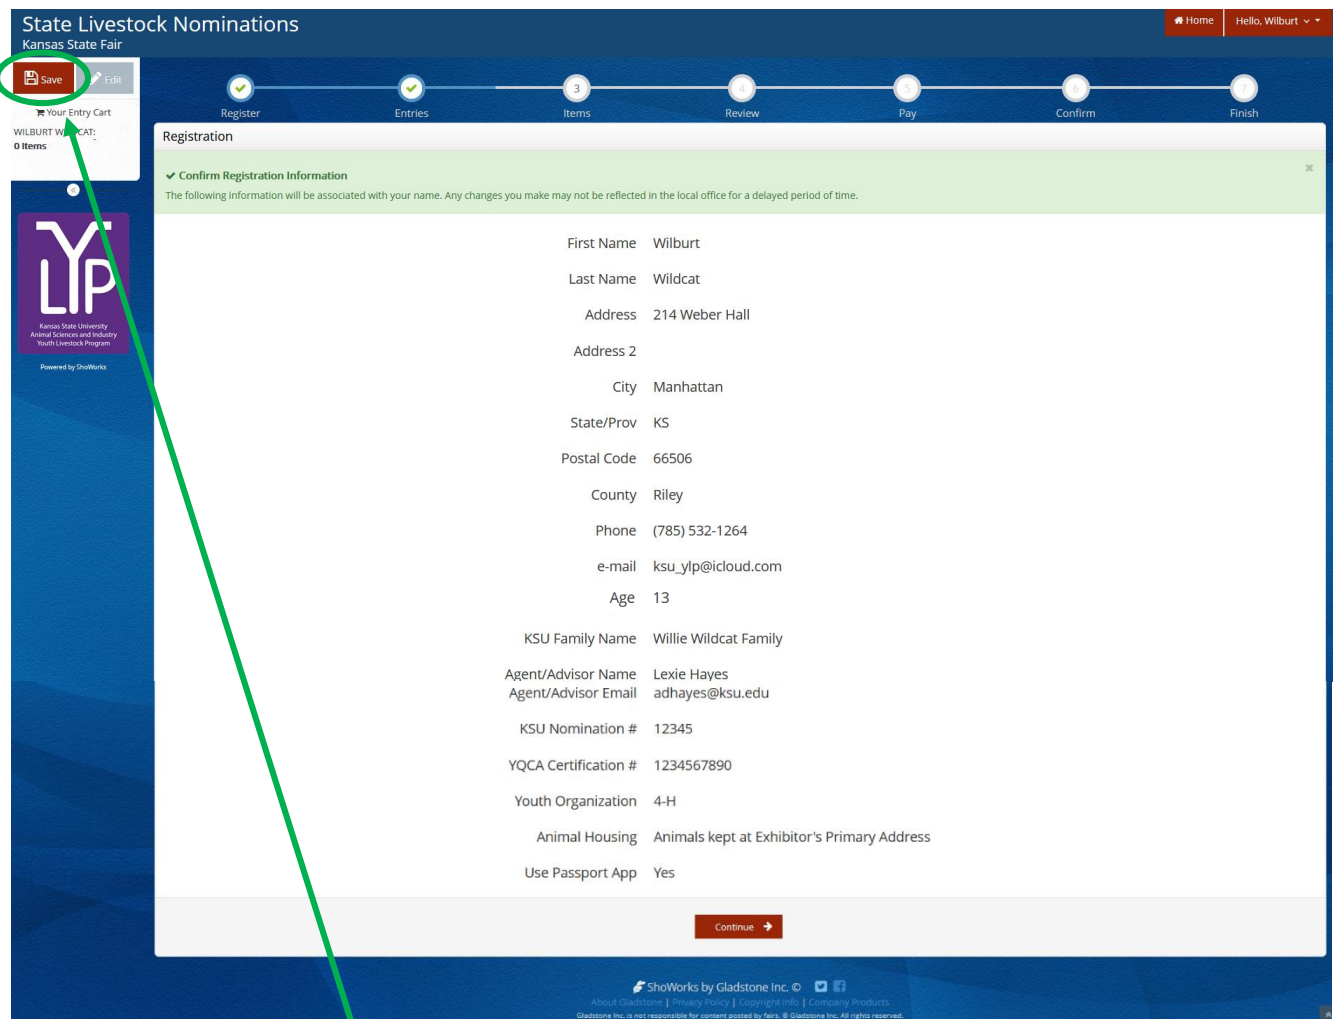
State Livestock Nominations
Kansas State Fair

Home
Hello, Wilburt

Save
Edit

Your Entry Cart
WILBURT W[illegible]CAT:
0 Items

YLP
Kansas State University
Animal Sciences and Industry
Youth Livestock Program

Powered by ShoWorks

Register
Entries
3
Items
4
Review
5
Pay
6
Confirm
7
Finish

Registration

✔ Confirm Registration Information
The following information will be associated with your name. Any changes you make may not be reflected in the local office for a delayed period of time.

| | |
|---|---|
| First Name | Wilburt |
| Last Name | Wildcat |
| Address | 214 Weber Hall |
| Address 2 | |
| City | Manhattan |
| State/Prov | KS |
| Postal Code | 66506 |
| County | Riley |
| Phone | (785) 532-1264 |
| e-mail | ksu_ylp@icloud.com |
| Age | 13 |
| KSU Family Name | Willie Wildcat Family |
| Agent/Advisor Name | Lexie Hayes |
| Agent/Advisor Email | adhayes@ksu.edu |
| KSU Nomination # | 12345 |
| YQCA Certification # | 1234567890 |
| Youth Organization | 4-H |
| Animal Housing | Animals kept at Exhibitor's Primary Address |
| Use Passport App | Yes |

Continue

ShoWorks by Gladstone Inc. ©
About Gladstone | Privacy Policy | Copyright Info | Company Products
Gladstone Inc. is not responsible for content posted by fairs. © Gladstone Inc. All rights reserved.